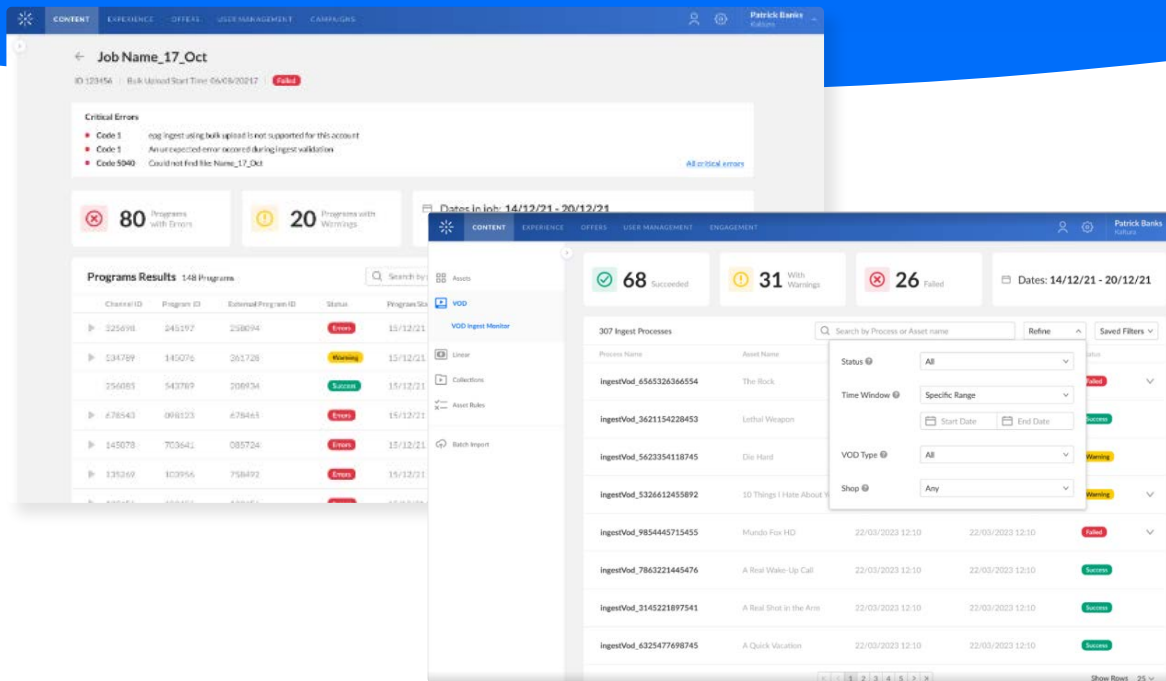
CONTENT EXPERIENCE OFFERS USER MANAGEMENT CAMPAIGNS

Patrick Banks
Kaltura

← Job Name_17_Oct

ID 123456 | Bulk Upload Start Time 06/08/20217 | Failed

Critical Errors

- Code 1 epg ingest using bulk upload is not supported for this account
- Code 1 An unexpected error occured during ingest validation
- Code 5040 Could not find file: Name_17_Oct

All critical errors

80 Programs with Errors

20 Programs with Warnings

Dates in job: 14/12/21 - 20/12/21

Programs Results 148 Programs

Search by

| Channel ID | Program ID | External Program ID | Status | Program Sta |
|---|---|---|---|---|
| 225698 | 245197 | 258094 | Errors | 15/12/21 |
| 534789 | 145076 | 261728 | Warning | 15/12/21 |
| 256085 | 543789 | 208934 | Success | 15/12/21 |
| 678543 | 098123 | 678465 | Errors | 15/12/21 |
| 145078 | 703641 | 085724 | Errors | 15/12/21 |
| 135269 | 103956 | 758492 | Errors | 15/12/21 |

CONTENT EXPERIENCE OFFERS USER MANAGEMENT ENGAGEMENT

Patrick Banks
Kaltura

Assets
VOD
VOD Ingest Monitor
Linear
Collections
Asset Rules
Batch Import

68 Succeeded

31 With Warnings

26 Failed

Dates: 14/12/21 - 20/12/21

307 Ingest Processes

Search by Process or Asset name

Refine

Saved Filters

Process Name | Asset Name | Status

Status All

Time Window Specific Range

Start Date End Date

VOD Type All

Shop Any

| Process Name | Asset Name | | | Status |
|---|---|---|---|---|
| ingestVod_6565326366554 | The Rock | | | Failed |
| ingestVod_3621154228453 | Lethal Weapon | | | Success |
| ingestVod_5623354118745 | Die Hard | | | Warning |
| ingestVod_5326612455892 | 10 Things I Hate About Y | | | Warning |
| ingestVod_9854445715455 | Mundo Fox HD | 22/03/2023 12:10 | 22/03/2023 12:10 | Failed |
| ingestVod_7863221445476 | A Real Wake-Up Call | 22/03/2023 12:10 | 22/03/2023 12:10 | Success |
| ingestVod_3145221897541 | A Real Shot in the Arm | 22/03/2023 12:10 | 22/03/2023 12:10 | Success |
| ingestVod_6325477698745 | A Quick Vacation | 22/03/2023 12:10 | 22/03/2023 12:10 | Success |

1 2 3 4 5

Show Rows 25